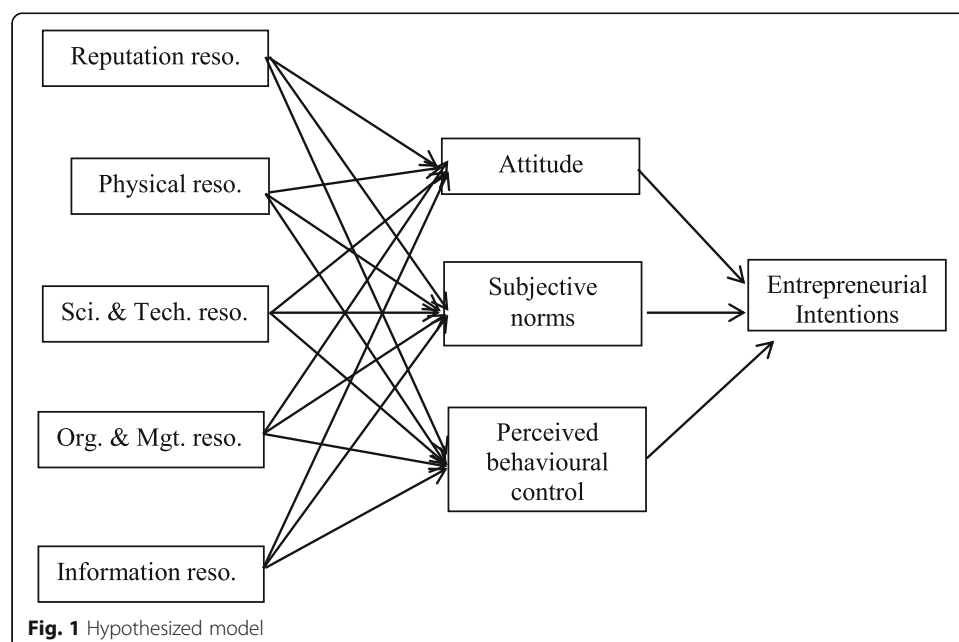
Reputation reso.

Physical reso.

Sci. & Tech. reso.

Org. & Mgt. reso.

Information reso.

Attitude

Subjective norms

Perceived behavioural control

Entrepreneurial Intentions

**Fig. 1** Hypothesized model